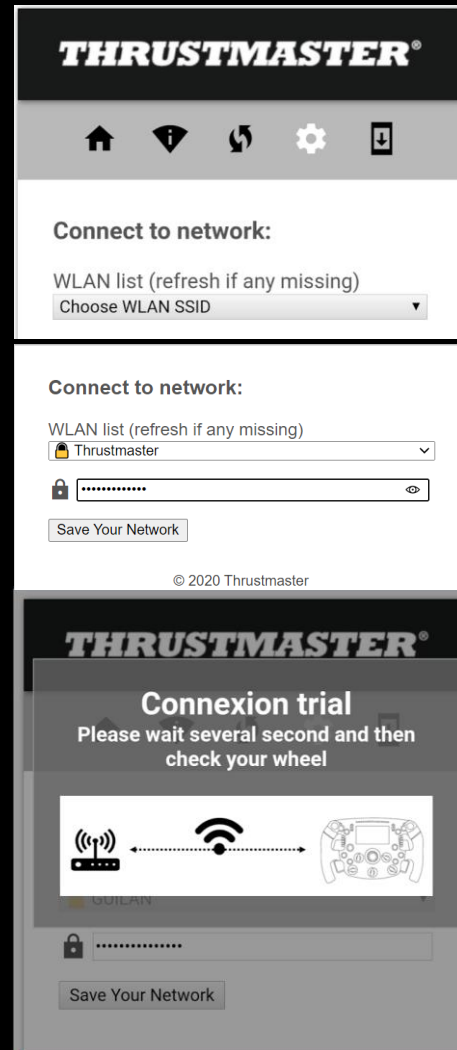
THRUSTMASTER®

Connect to network:

WLAN list (refresh if any missing)
Choose WLAN SSID

Connect to network:

WLAN list (refresh if any missing)
Thrustmaster

Save Your Network

© 2020 Thrustmaster

THRUSTMASTER®

Connexion trial
Please wait several second and then check your wheel

GUILAN

Save Your Network